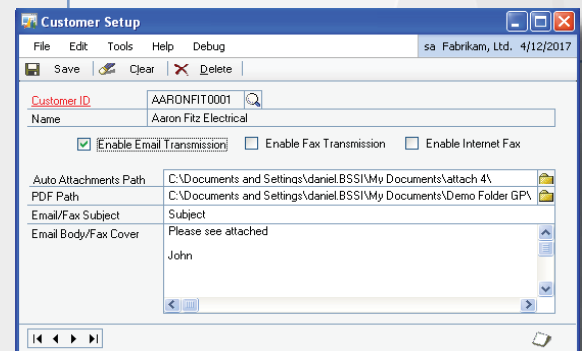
Customer Setup

File Edit Tools Help Debug sa Fabrikam, Ltd. 4/12/2017

Save Clear Delete

Customer ID AARONFIT0001
Name Aaron Fitz Electrical

Enable Email Transmission Enable Fax Transmission Enable Internet Fax

Auto Attachments Path C:\Documents and Settings\daniel.BSSI\My Documents\attach 4\
PDF Path C:\Documents and Settings\daniel.BSSI\My Documents\Demo Folder GP\
Email/Fax Subject Subject
Email Body/Fax Cover Please see attached

John